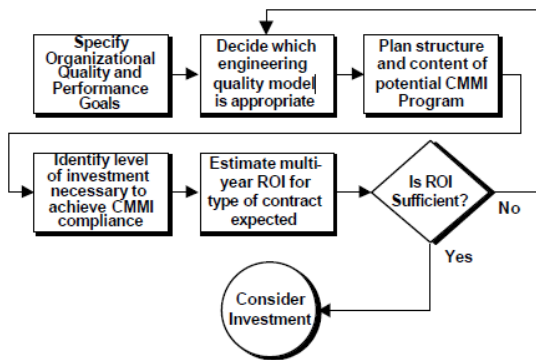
Specify Organizational Quality and Performance Goals

Decide which engineering quality model is appropriate

Plan structure and content of potential CMMI Program

Identify level of investment necessary to achieve CMMI compliance

Estimate multi-year ROI for type of contract expected

Is ROI Sufficient?

No

Yes

Consider Investment